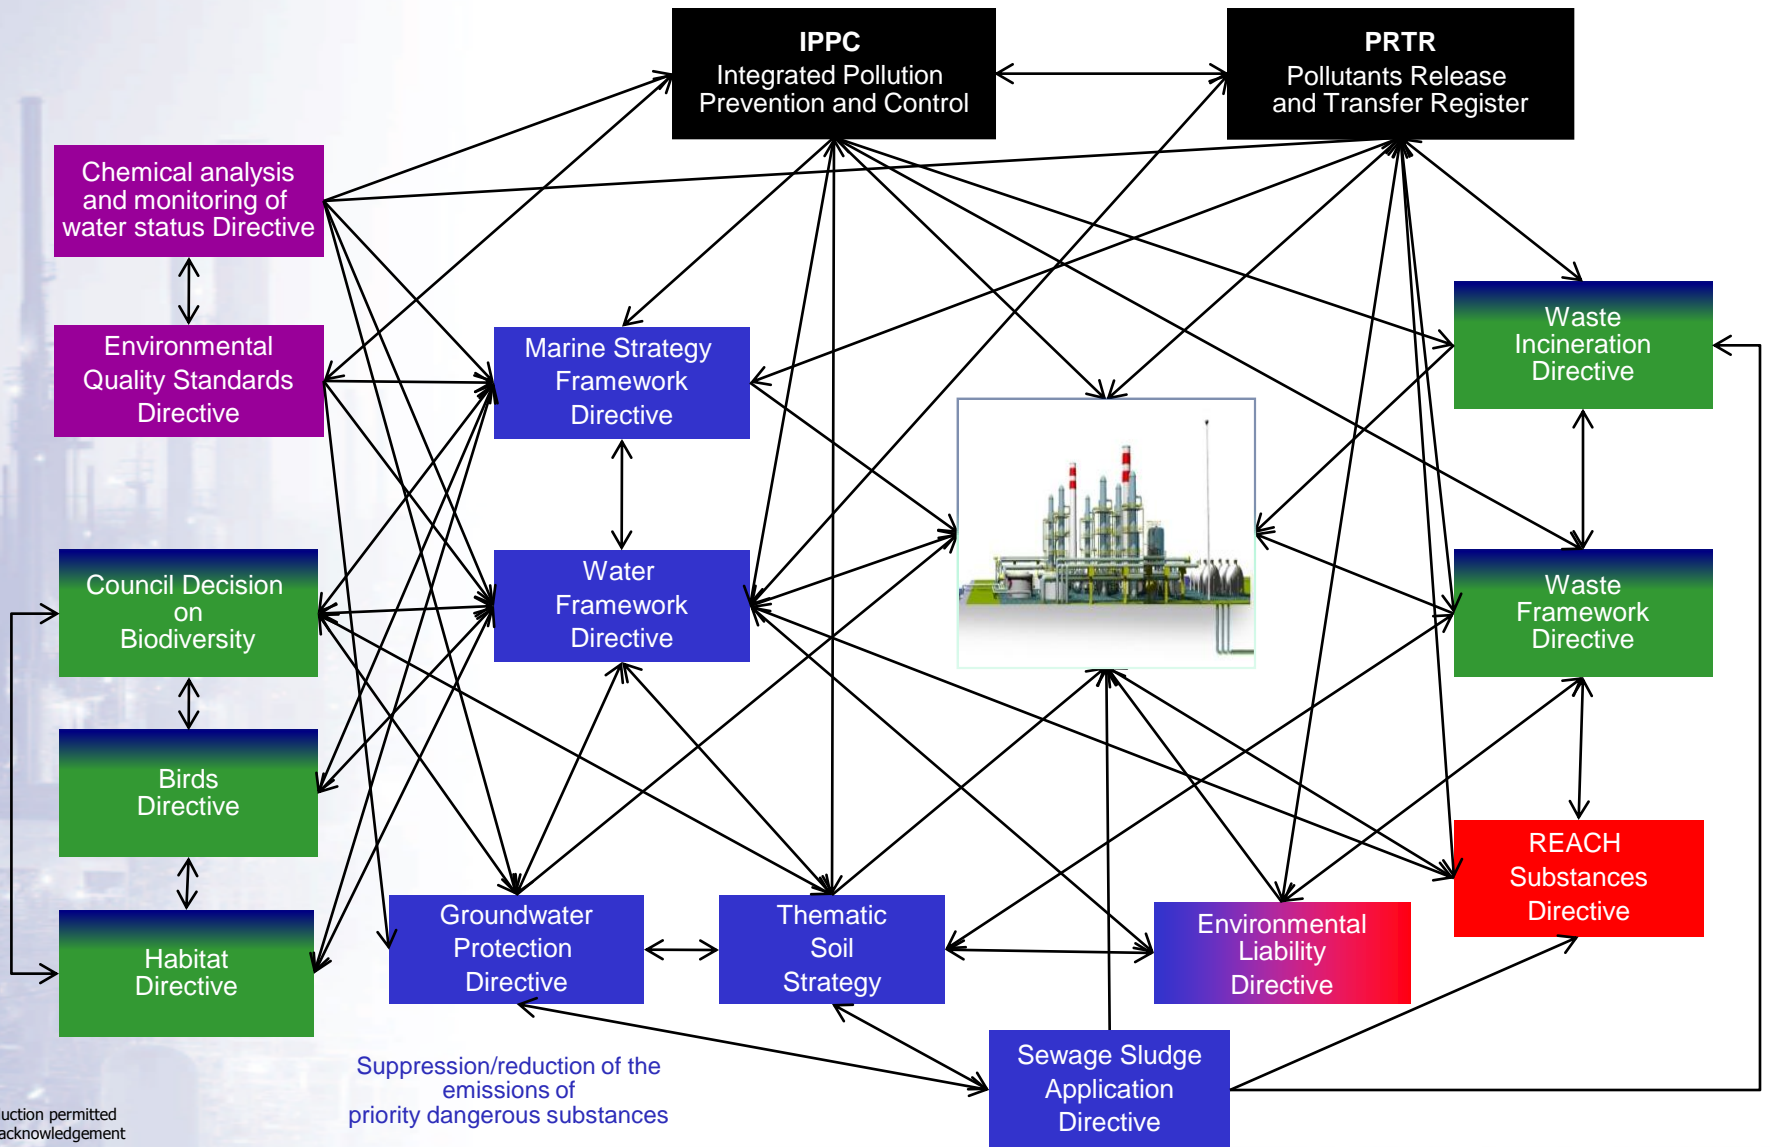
IPPC
Integrated Pollution Prevention and Control

PRTR
Pollutants Release and Transfer Register

Chemical analysis and monitoring of water status Directive

Environmental Quality Standards Directive

Marine Strategy Framework Directive

Waste Incineration Directive

Council Decision on Biodiversity

Water Framework Directive

Waste Framework Directive

Birds Directive

REACH Substances Directive

Habitat Directive

Groundwater Protection Directive

Thematic Soil Strategy

Environmental Liability Directive

Sewage Sludge Application Directive

Suppression/reduction of the emissions of priority dangerous substances

uction permitted
acknowledgement